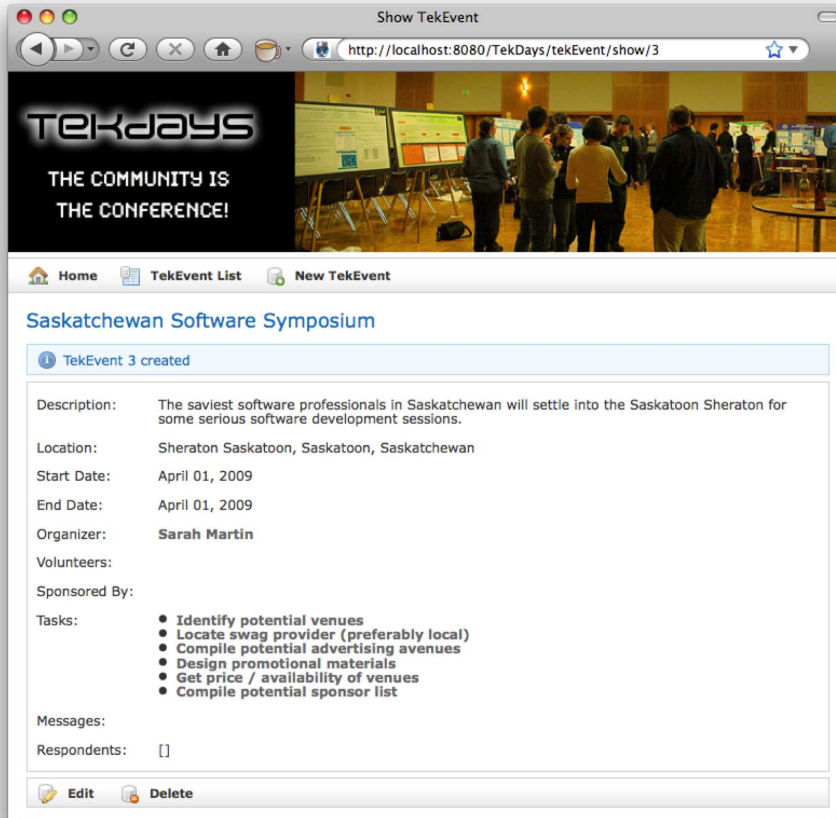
Show TekEvent

http://localhost:8080/TekDays/tekEvent/show/3

TEKDAYS

THE COMMUNITY IS THE CONFERENCE!

Home TekEvent List New TekEvent

Saskatchewan Software Symposium

TekEvent 3 created

| | |
|---|---|
| Description: | The saviest software professionals in Saskatchewan will settle into the Saskatoon Sheraton for some serious software development sessions. |
| Location: | Sheraton Saskatoon, Saskatoon, Saskatchewan |
| Start Date: | April 01, 2009 |
| End Date: | April 01, 2009 |
| Organizer: | Sarah Martin |
| Volunteers: | |
| Sponsored By: | |
| Tasks: | • Identify potential venues • Locate swag provider (preferably local) • Compile potential advertising avenues • Design promotional materials • Get price / availability of venues • Compile potential sponsor list |
| Messages: | |
| Respondents: | [] |

Edit Delete